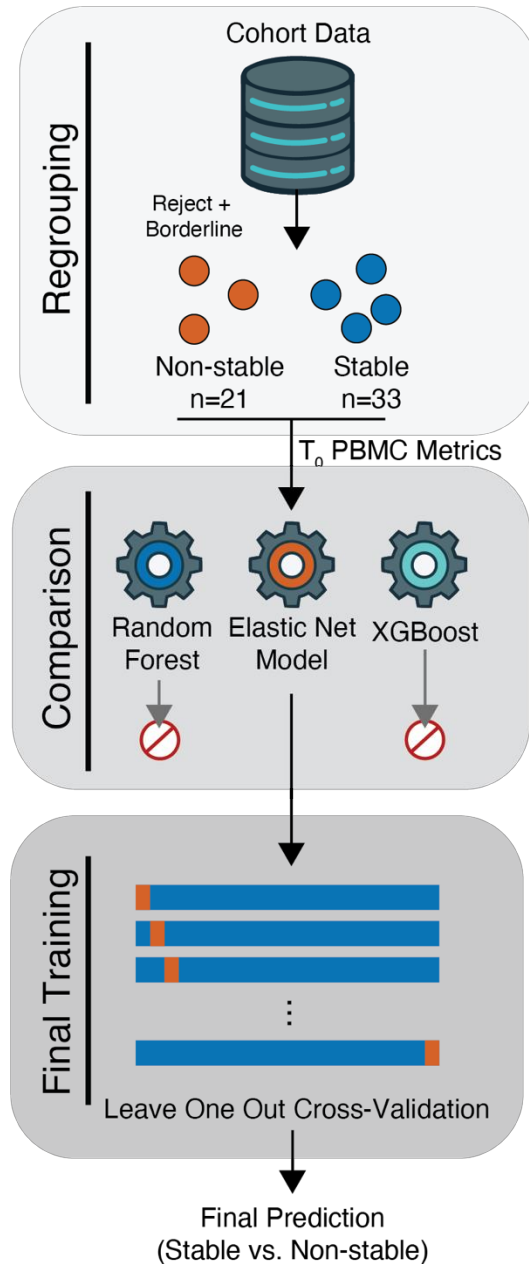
Regrouping

Cohort Data

Reject + Borderline

Non-stable n=21

Stable n=33

$T_0$ PBMC Metrics

Comparison

Random Forest

Elastic Net Model

XGBoost

Final Training

⋮

Leave One Out Cross-Validation

Final Prediction
(Stable vs. Non-stable)